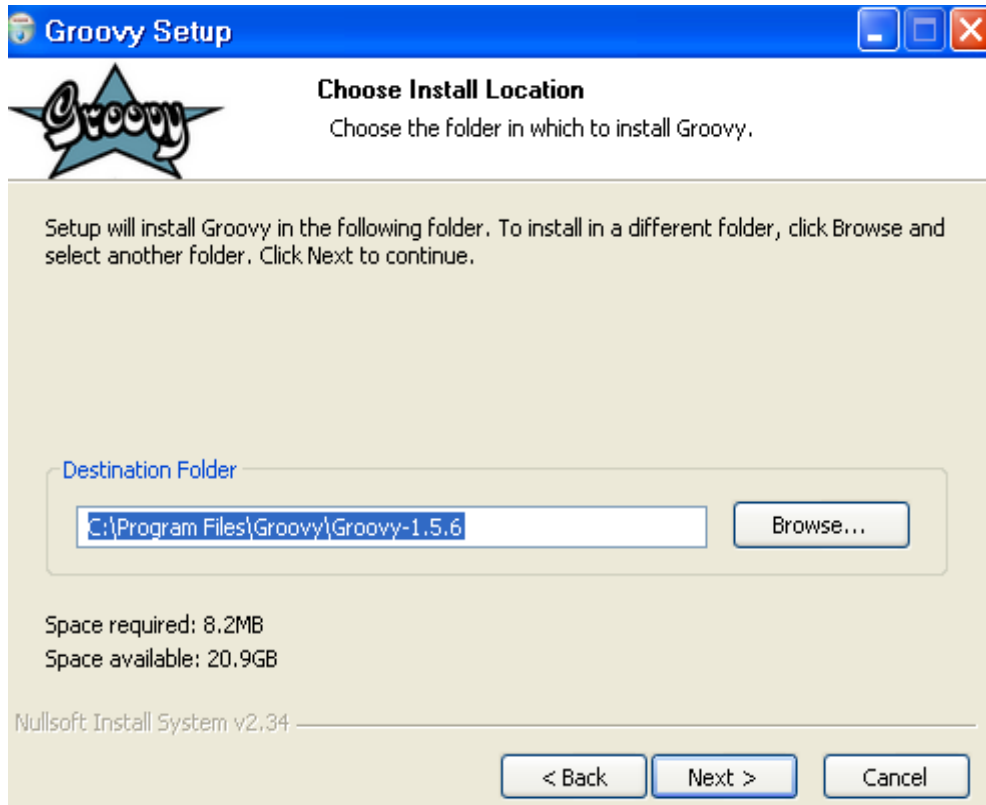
Groovy Setup

Groovy

Choose Install Location

Choose the folder in which to install Groovy.

Setup will install Groovy in the following folder. To install in a different folder, click Browse and select another folder. Click Next to continue.

Destination Folder

C:\Program Files\Groovy\Groovy-1.5.6

Browse...

Space required: 8.2MB

Space available: 20.9GB

Nullsoft Install System v2.34

< Back

Next >

Cancel